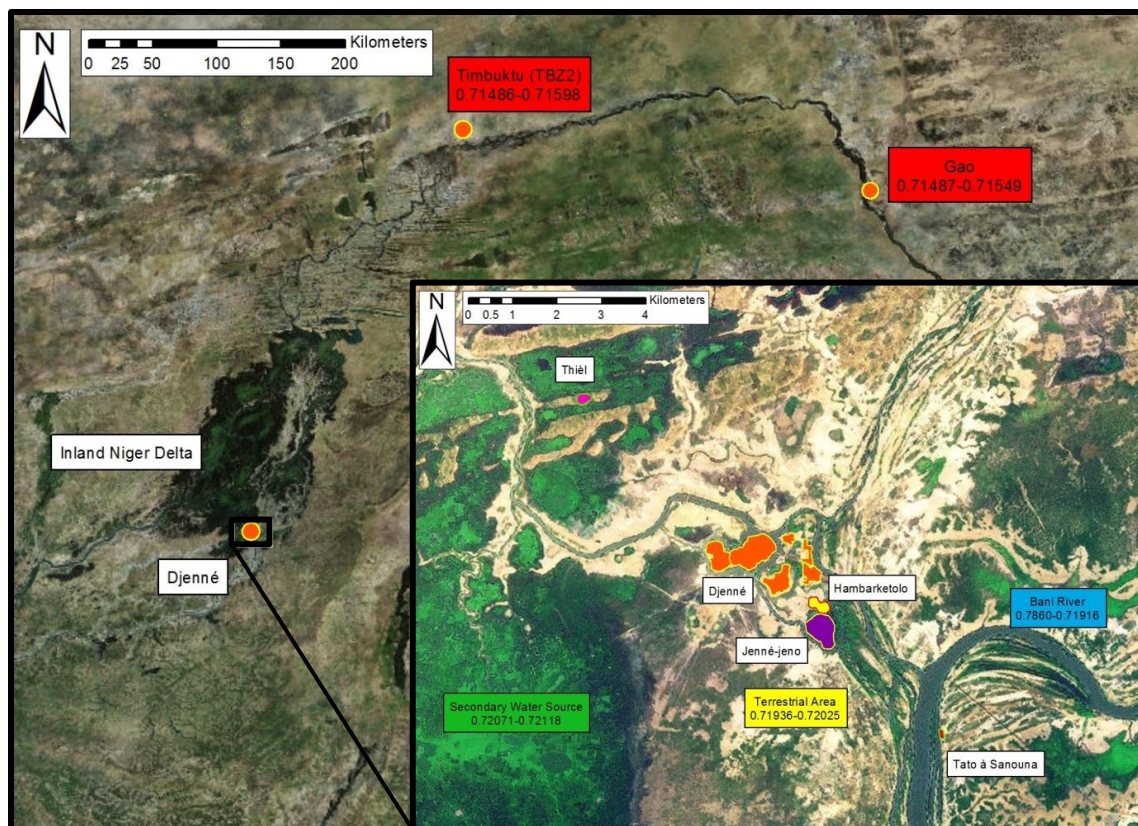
N
0 25 50 100 150 200 Kilometers

Timbuktu (TBZ2)
0.71486-0.71598

Gao
0.71487-0.71549

Inland Niger Delta

Djenné

N
0 0.5 1 2 3 4 Kilometers

Thièl

Djenné

Hambarketolo

Jenné-jeno

Bani River
0.7860-0.71916

Secondary Water Source
0.72071-0.72118

Terrestrial Area
0.71936-0.72025

Tato à Sanouna